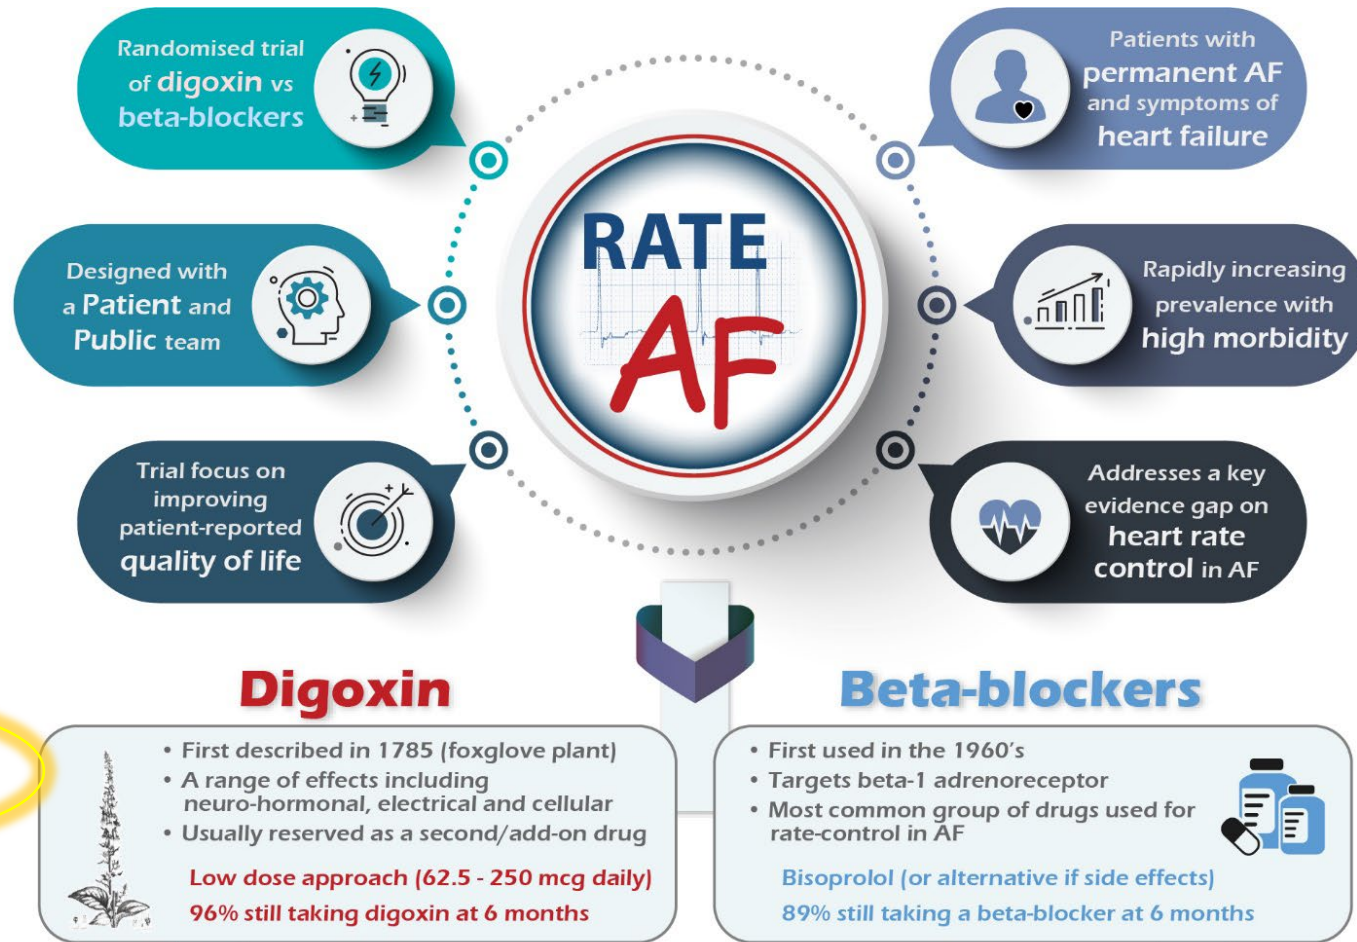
Randomised trial of digoxin vs beta-blockers

Designed with a Patient and Public team

Trial focus on improving patient-reported quality of life

RATE AF

Patients with permanent AF and symptoms of heart failure

Rapidly increasing prevalence with high morbidity

Addresses a key evidence gap on heart rate control in AF

Digoxin

• First described in 1785 (foxglove plant)
• A range of effects including neuro-hormonal, electrical and cellular
• Usually reserved as a second/add-on drug

Low dose approach (62.5 - 250 mcg daily)
96% still taking digoxin at 6 months

Beta-blockers

• First used in the 1960's
• Targets beta-1 adrenoreceptor
• Most common group of drugs used for rate-control in AF

Bisoprolol (or alternative if side effects)
89% still taking a beta-blocker at 6 months